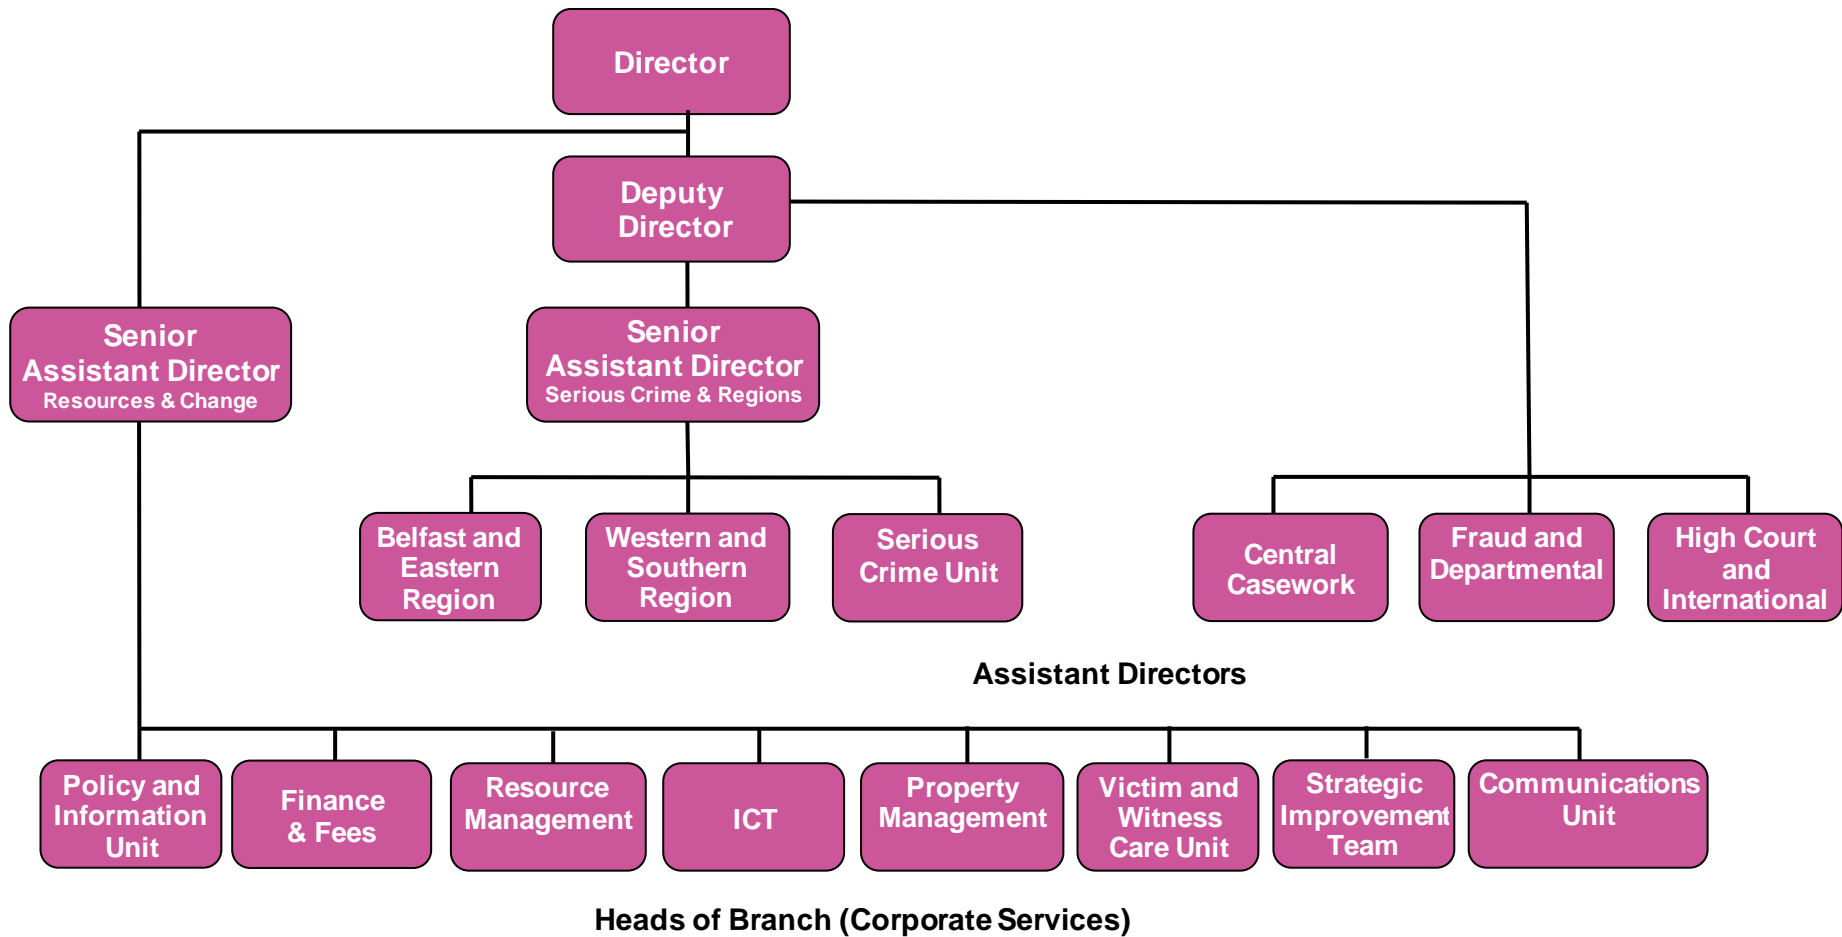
Director

Deputy Director

Senior Assistant Director
Resources & Change

Senior Assistant Director
Serious Crime & Regions

Belfast and Eastern Region

Western and Southern Region

Serious Crime Unit

Central Casework

Fraud and Departmental

High Court and International

Assistant Directors

Policy and Information Unit

Finance & Fees

Resource Management

ICT

Property Management

Victim and Witness Care Unit

Strategic Improvement Team

Communications Unit

Heads of Branch (Corporate Services)